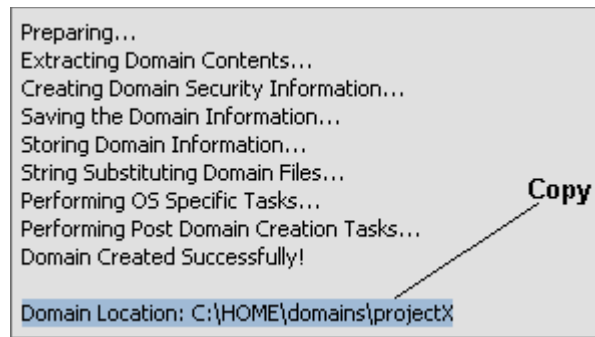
Preparing...
Extracting Domain Contents...
Creating Domain Security Information...
Saving the Domain Information...
Storing Domain Information...
String Substituting Domain Files...
Performing OS Specific Tasks...
Performing Post Domain Creation Tasks...
Domain Created Successfully!

Copy

Domain Location: C:\HOME\domains\projectX